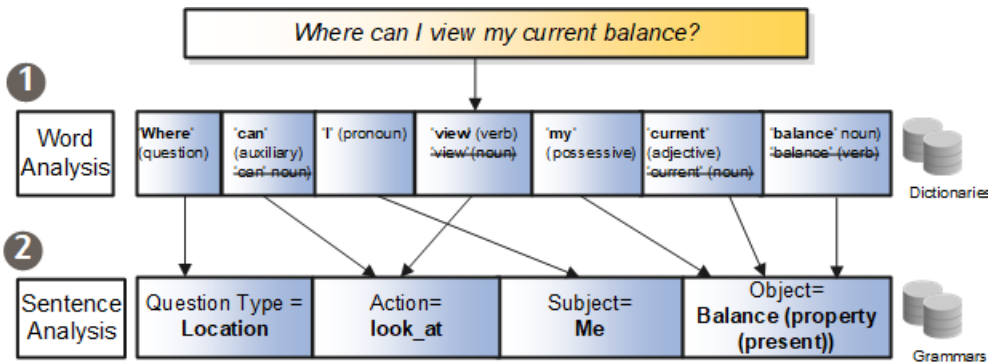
Where can I view my current balance?

1

Word Analysis

'Where' (question)

'can' (auxiliary) ~~'can' noun)~~

'I' (pronoun)

'view' (verb) ~~'view' (noun)~~

'my' (possessive)

'current' (adjective) ~~'current' (noun)~~

'balance' noun) ~~'balance' (verb)~~

Dictionaries

2

Sentence Analysis

Question Type = **Location**

Action= **look_at**

Subject= **Me**

Object= **Balance (property (present))**

Grammars